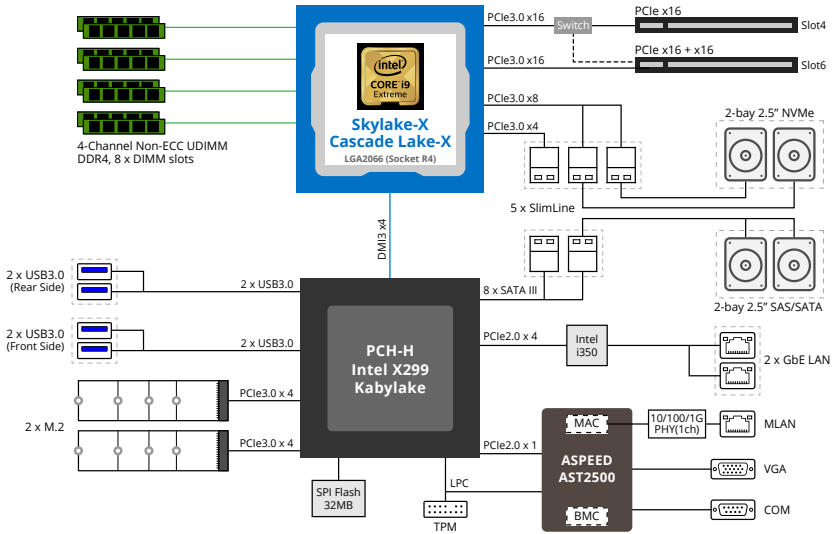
4-Channel Non-ECC UDIMM DDR4, 8 x DIMM slots

intel CORE i9 Extreme

Skylake-X Cascade Lake-X

LGA2066 (Socket R4)

PCIe3.0 x16

Switch

PCIe x16

Slot4

PCIe3.0 x16

PCIe x16 + x16

Slot6

PCIe3.0 x8

PCIe3.0 x4

2-bay 2.5" NVMe

5 x SlimLine

DMI3 x4

2-bay 2.5" SAS/SATA

2 x USB3.0 (Rear Side)

2 x USB3.0

8 x SATA III

2 x USB3.0 (Front Side)

2 x USB3.0

PCH-H Intel X299 Kabylake

PCIe2.0 x 4

Intel i350

2 x GbE LAN

2 x M.2

PCIe3.0 x 4

PCIe3.0 x 4

MAC

10/100/1G PHY(1ch)

MLAN

PCIe2.0 x 1

ASPEED AST2500

VGA

LPC

SPI Flash 32MB

BMC

COM

TPM